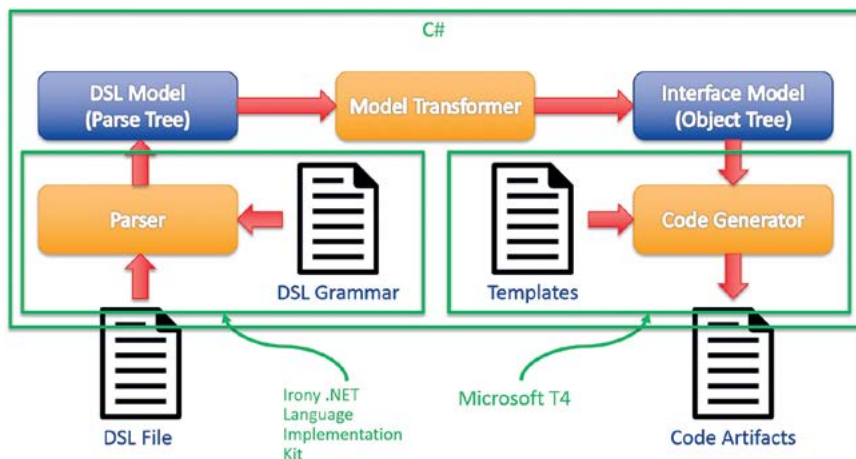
C#

DSL Model
(Parse Tree)

Model Transformer

Interface Model
(Object Tree)

Parser

DSL Grammar

Templates

Code Generator

DSL File

Irony .NET
Language
Implementation
Kit

Microsoft T4

Code Artifacts